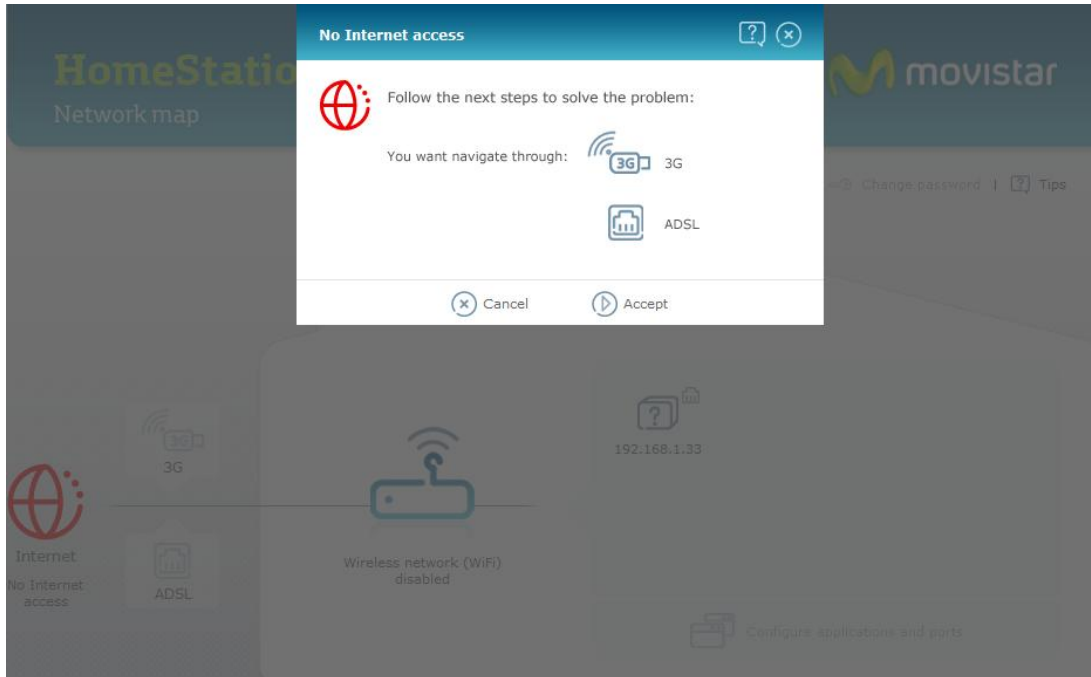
HomeStatio
Network map

movistar

No Internet access

Follow the next steps to solve the problem:

You want navigate through: 3G 3G

ADSL

Cancel Accept

Change password | Tips

3G
3G

Internet
No Internet access

ADSL

Wireless network (WiFi) disabled

192.168.1.33

Configure applications and ports